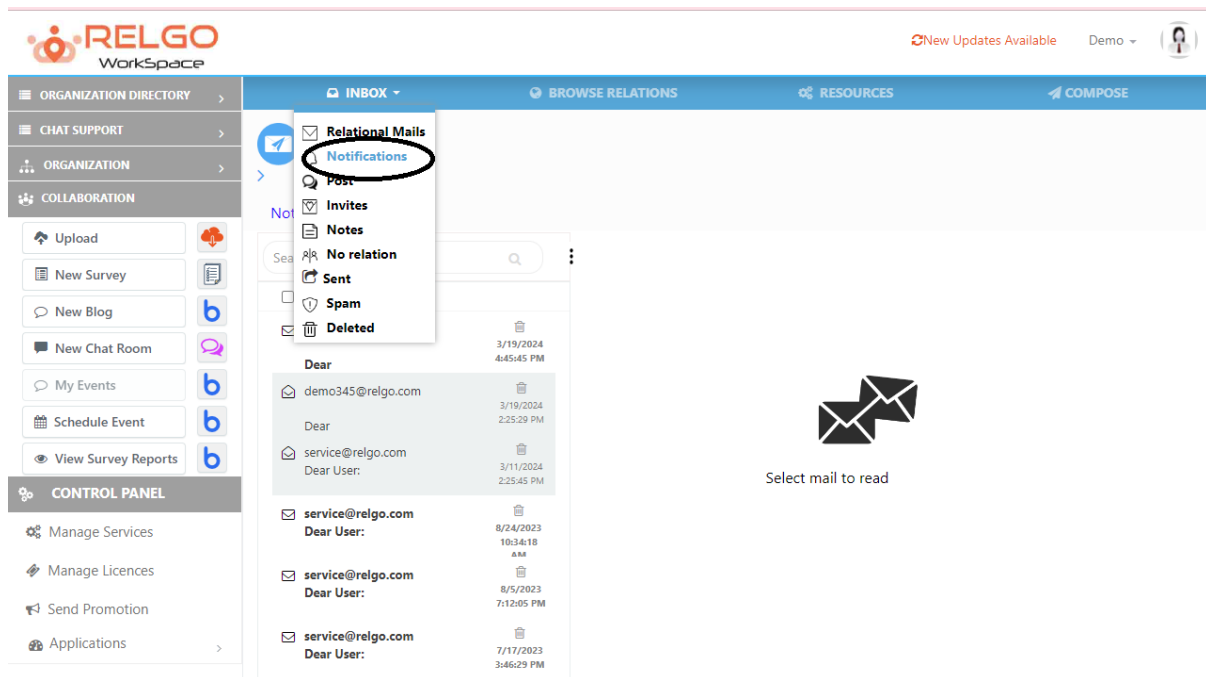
RELGO
WorkSpace

New Updates Available
Demo

ORGANIZATION DIRECTORY
CHAT SUPPORT
ORGANIZATION
COLLABORATION
Upload
New Survey
New Blog
New Chat Room
My Events
Schedule Event
View Survey Reports
CONTROL PANEL
Manage Services
Manage Licences
Send Promotion
Applications

INBOX
BROWSE RELATIONS
RESOURCES
COMPOSE

Relational Mails
Notifications
Post
Invites
Notes
No relation
Sent
Spam
Deleted

Not

Sea

3/19/2024
4:45:45 PM
Dear

demo345@relgo.com
3/19/2024
2:25:29 PM
Dear

service@relgo.com
Dear User:
3/11/2024
2:25:45 PM

service@relgo.com
Dear User:
8/24/2023
10:34:18
AM

service@relgo.com
Dear User:
8/5/2023
7:12:05 PM

service@relgo.com
Dear User:
7/17/2023
3:46:29 PM

Select mail to read